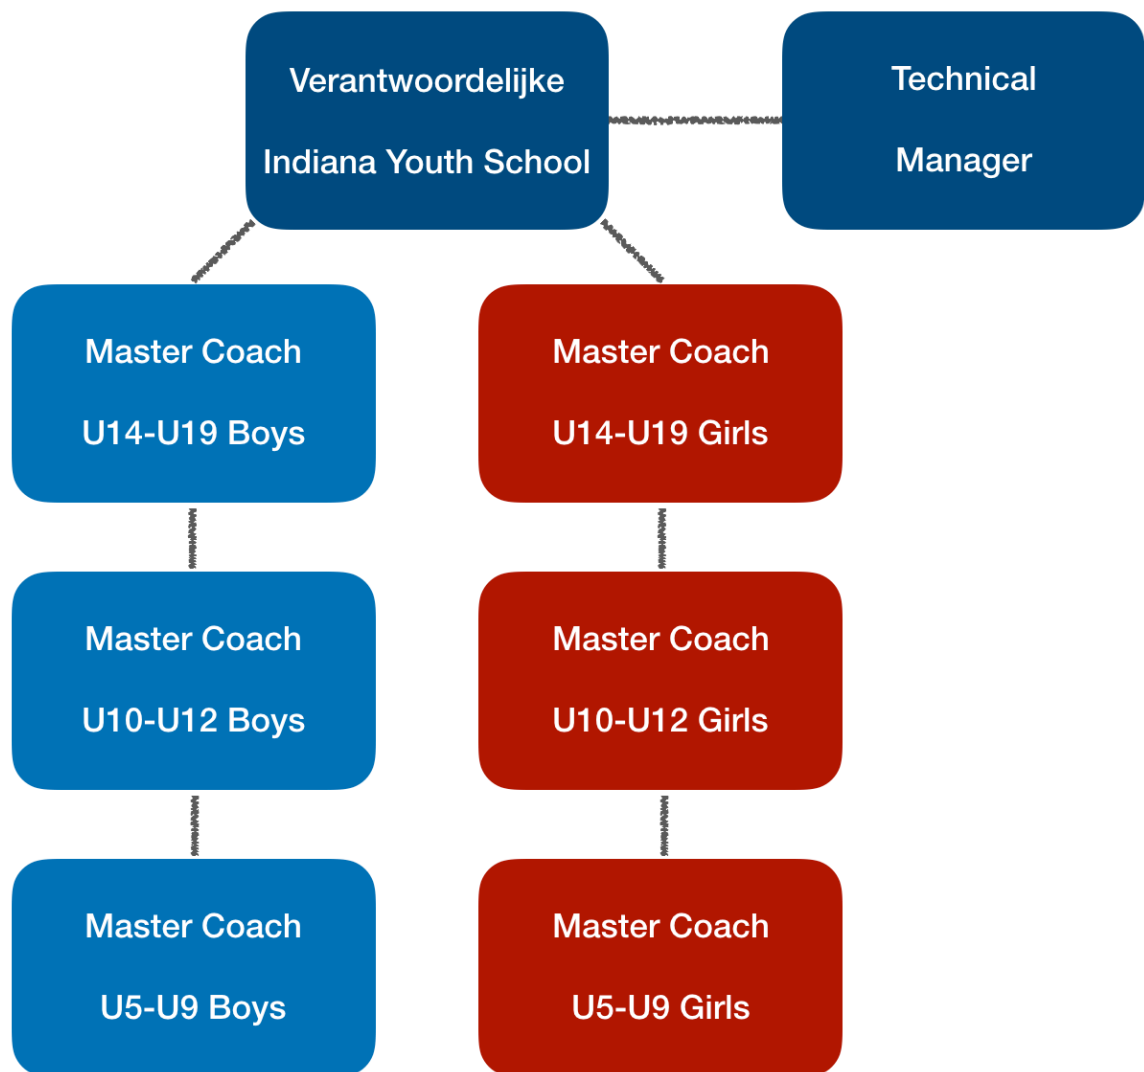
Verantwoordelijke

Indiana Youth School

Technical

Manager

Master Coach

U14-U19 Boys

Master Coach

U10-U12 Boys

Master Coach

U5-U9 Boys

Master Coach

U14-U19 Girls

Master Coach

U10-U12 Girls

Master Coach

U5-U9 Girls